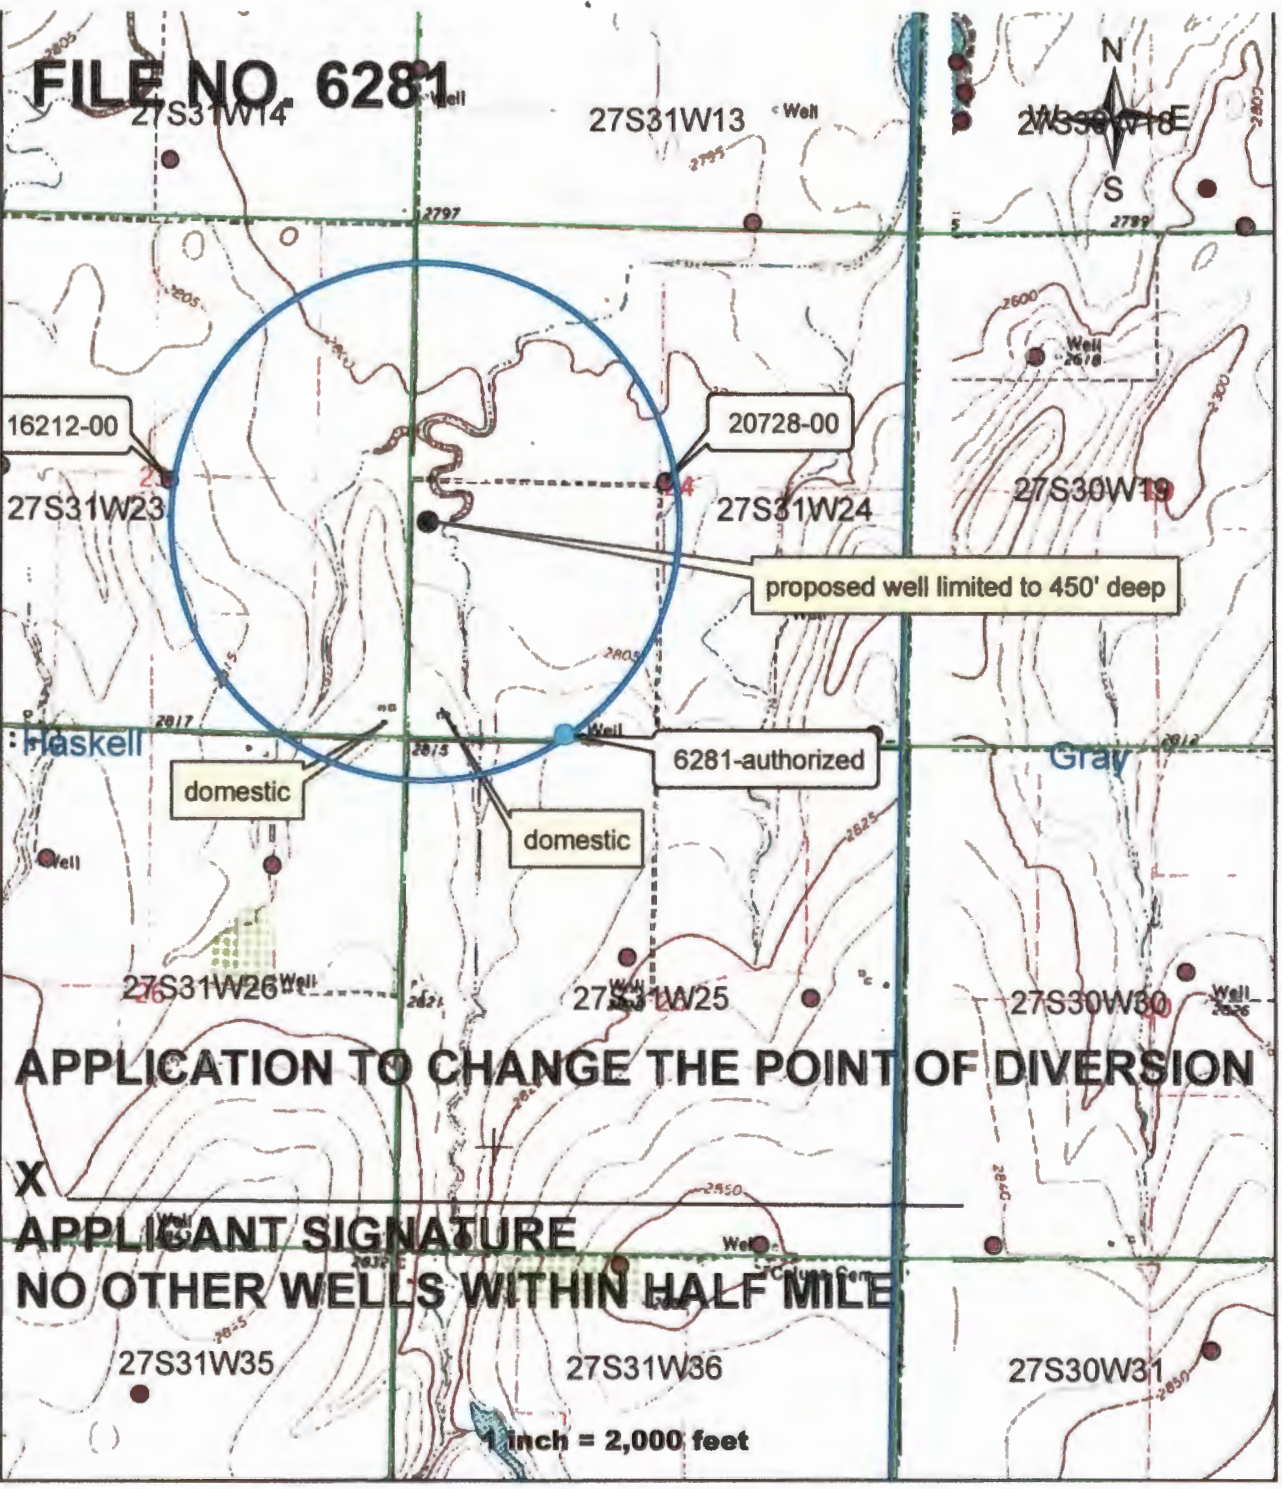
FILE NO. 6281
27S31W14
Well
27S31W13
Well
N
W
E
S
27S30W18
2797
2799
2805
2795
2600
Well
2618
2300
16212-00
20728-00
27S31W23
27S31W24
27S30W19
proposed well limited to 450' deep
2805
2817
2815
Well
Haskell
6281-authorized
Gray
2812
domestic
domestic
2825
Well
27S31W26
Well
2821
27S31W25
Well
27S30W30
Well
2826
APPLICATION TO CHANGE THE POINT OF DIVERSION
X
APPLICANT SIGNATURE
NO OTHER WELLS WITHIN HALF MILE
2850
2840
Well
Well
27S31W35
27S31W36
27S30W31
2850
1 inch = 2,000 feet